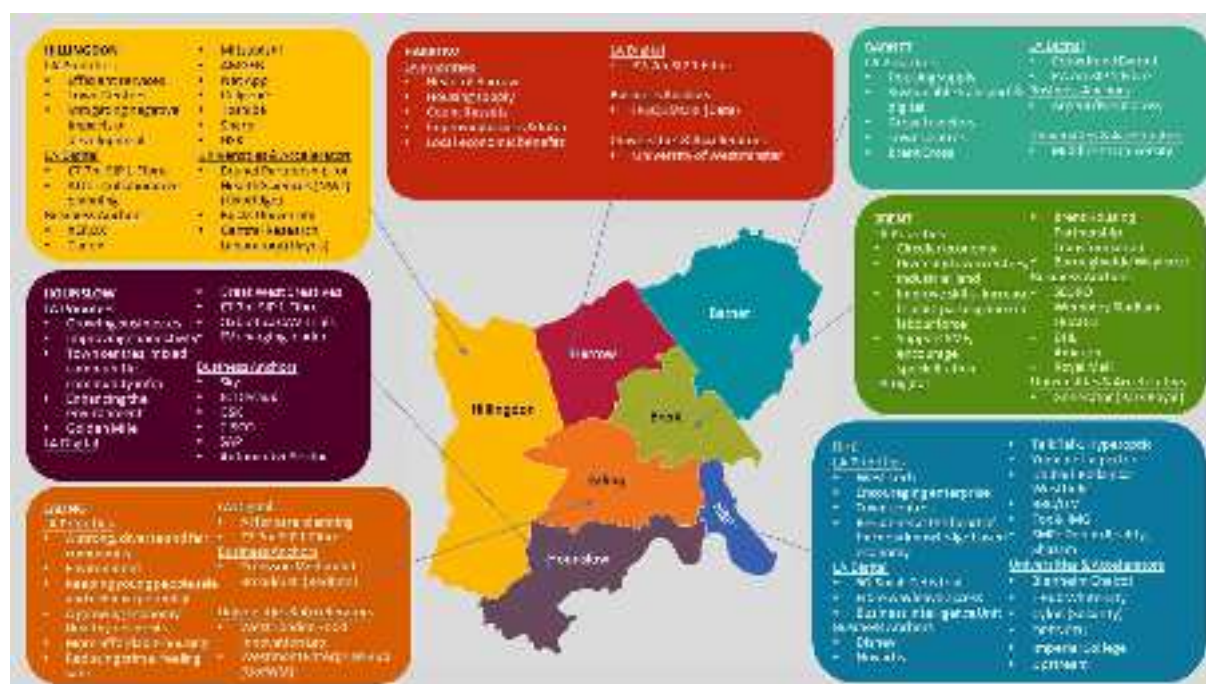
HILLINGDON
LA Priorities
• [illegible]
• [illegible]
• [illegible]
LA Digital
• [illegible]
• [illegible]
Business Anchors
• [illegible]
• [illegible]
• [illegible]
• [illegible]
• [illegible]
• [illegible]
• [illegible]
• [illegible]
• NHS
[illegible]
• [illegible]
• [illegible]
• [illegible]

HARROW
LA Priorities
• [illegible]
• Housing supply
• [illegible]
• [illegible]
• Local economic benefits
LA Digital
• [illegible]
Business Anchors
• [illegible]
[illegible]
• University of Westminster

BARNET
LA Priorities
• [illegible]
• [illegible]
• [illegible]
• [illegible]
• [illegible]
LA Digital
• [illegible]
• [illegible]
Business Anchors
• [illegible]
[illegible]
• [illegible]

HOUNSLOW
LA Priorities
• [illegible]
• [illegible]
• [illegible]
• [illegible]
• Golden Mile
LA Digital
• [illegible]
• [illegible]
• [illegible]
Business Anchors
• Sky
• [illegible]
• GSK
• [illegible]
• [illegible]
• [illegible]

BRENT
LA Priorities
• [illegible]
• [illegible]
• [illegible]
• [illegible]
LA Digital
• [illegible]
• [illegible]
• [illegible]
Business Anchors
• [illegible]
• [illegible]
• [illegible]
• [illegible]
• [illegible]
• Royal Mail
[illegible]
• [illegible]

Barnet
Harrow
Hillingdon
Brent
Ealing
Hounslow

EALING
LA Priorities
• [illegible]
• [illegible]
• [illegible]
• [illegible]
• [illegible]
• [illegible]
LA Digital
• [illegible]
• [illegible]
Business Anchors
• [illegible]
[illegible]
• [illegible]
• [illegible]

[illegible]
LA Priorities
• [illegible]
• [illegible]
• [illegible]
• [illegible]
LA Digital
• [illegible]
• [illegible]
• Business Intelligence Unit
Business Anchors
• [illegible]
• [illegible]
• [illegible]
• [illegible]
• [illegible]
• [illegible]
• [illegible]
• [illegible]
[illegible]
• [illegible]
• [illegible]
• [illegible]
• Imperial College
• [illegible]